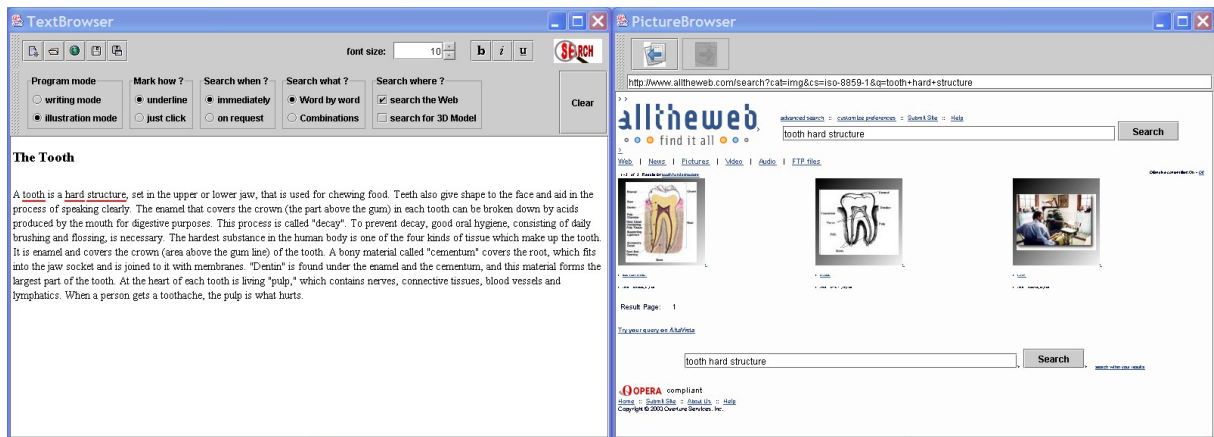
TextBrowser

font size: 10

b i u

SEARCH

Program mode
writing mode
illustration mode

Mark how ?
underline
just click

Search when ?
immediately
on request

Search what ?
Word by word
Combinations

Search where ?
search the Web
search for 3D Model

Clear

The Tooth

A tooth is a hard structure, set in the upper or lower jaw, that is used for chewing food. Teeth also give shape to the face and aid in the process of speaking clearly. The enamel that covers the crown (the part above the gum) in each tooth can be broken down by acids produced by the mouth for digestive purposes. This process is called "decay". To prevent decay, good oral hygiene, consisting of daily brushing and flossing, is necessary. The hardest substance in the human body is one of the four kinds of tissue which make up the tooth. It is enamel and covers the crown (area above the gum line) of the tooth. A bony material called "cementum" covers the root, which fits into the jaw socket and is joined to it with membranes. "Dentin" is found under the enamel and the cementum, and this material forms the largest part of the tooth. At the heart of each tooth is living "pulp," which contains nerves, connective tissues, blood vessels and lymphatics. When a person gets a toothache, the pulp is what hurts.

PictureBrowser

http://www.alltheweb.com/search?cat=img&cs=iso-8859-1&q=tooth+hard+structure

alltheweb
find it all

advanced search :: customize preferences :: Submit Site :: Help

tooth hard structure

Search

Web | News | Pictures | Video | Audio | FTP files

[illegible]

Result Page: 1

Try your query on AltaVista

tooth hard structure

Search

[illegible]

OPERA compliant

Home :: Submit Site :: About Us :: Help
Copyright © 2003 Overture Services, Inc.